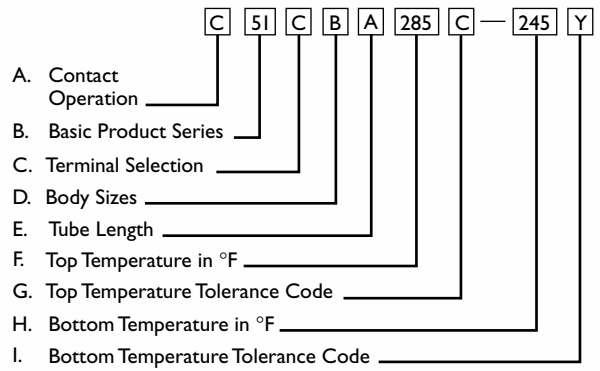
C 51 C B A 285 C — 245 Y

A. Contact Operation
B. Basic Product Series
C. Terminal Selection
D. Body Sizes
E. Tube Length
F. Top Temperature in °F
G. Top Temperature Tolerance Code
H. Bottom Temperature in °F
I. Bottom Temperature Tolerance Code